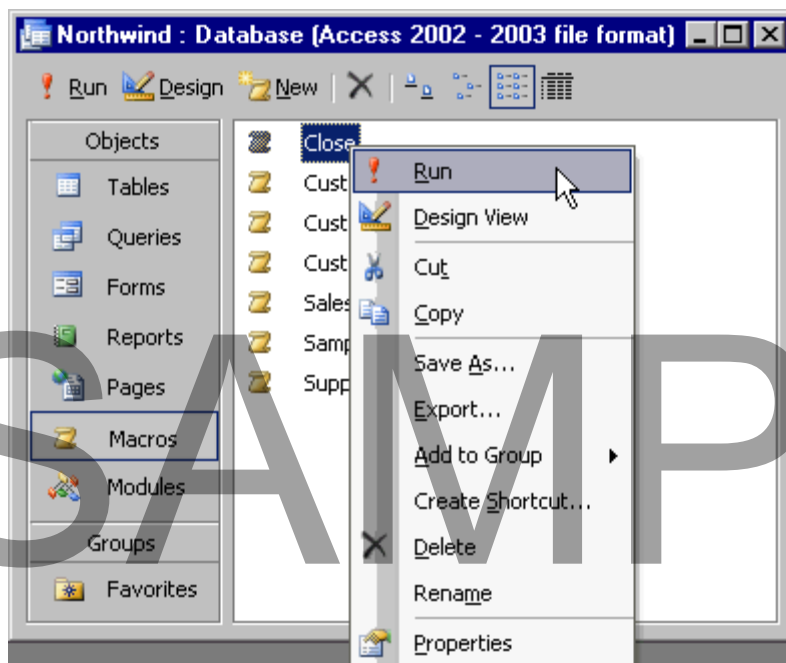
Northwind : Database (Access 2002 - 2003 file format)

Run Design New

Objects
Tables
Queries
Forms
Reports
Pages
Macros
Modules
Groups
Favorites

Close
Cust
Cust
Cust
Sales
Samp
Supp

Run
Design View
Cut
Copy
Save As...
Export...
Add to Group
Create Shortcut...
Delete
Rename
Properties

SAMP